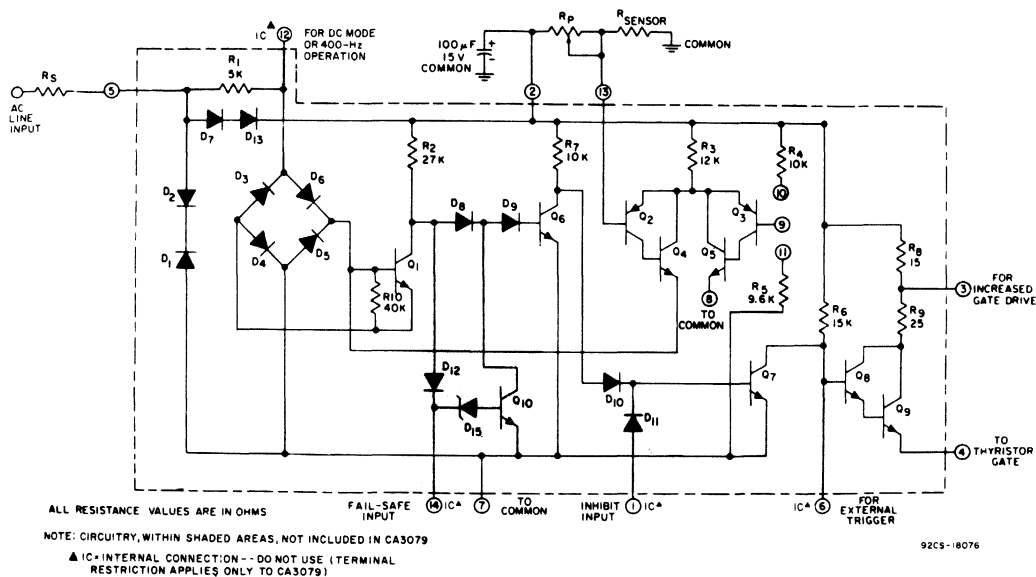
IC▲ 12 FOR DC MODE OR 400-Hz OPERATION

100 μF 15 V COMMON

$R_P$ $R_{SENSOR}$ COMMON

$R_S$ 5 AC LINE INPUT

$R_1$ 5K

$D_7$ $D_{13}$

2 13

$R_2$ 27K $R_7$ 10K $R_3$ 12K $R_4$ 10K 10

$D_2$ $D_1$

$D_3$ $D_6$ $D_4$ $D_5$

$Q_1$ $R_{10}$ 40K

$D_8$ $D_9$ $Q_6$

$Q_2$ $Q_4$ $Q_5$ $Q_3$ 9

8 TO COMMON

11 $R_5$ 9.6K

$R_6$ 15K

$R_8$ 15 $R_9$ 25

3 FOR INCREASED GATE DRIVE

$D_{12}$ $D_{15}$ $Q_{10}$

$D_{10}$ $D_{11}$

$Q_7$ $Q_8$ $Q_9$

4 TO THYRISTOR GATE

ALL RESISTANCE VALUES ARE IN OHMS

FAIL-SAFE INPUT 14 IC▲ 7 TO COMMON

INHIBIT INPUT 1 IC▲

IC▲ 6 FOR EXTERNAL TRIGGER

NOTE: CIRCUITRY, WITHIN SHADED AREAS, NOT INCLUDED IN CA3079

▲ IC= INTERNAL CONNECTION -- DO NOT USE (TERMINAL RESTRICTION APPLIES ONLY TO CA3079)

92CS-18076